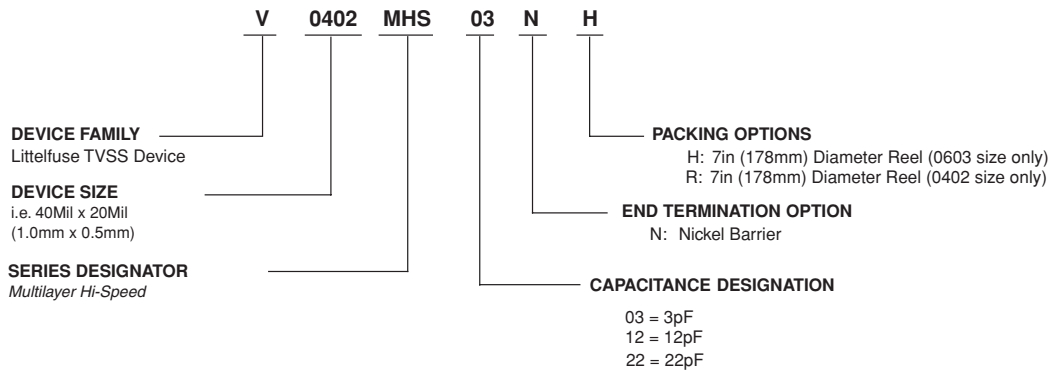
V 0402 MHS 03 N H

DEVICE FAMILY
Littelfuse TVSS Device

DEVICE SIZE
i.e. 40Mil x 20Mil
(1.0mm x 0.5mm)

SERIES DESIGNATOR
Multilayer Hi-Speed

PACKING OPTIONS
H: 7in (178mm) Diameter Reel (0603 size only)
R: 7in (178mm) Diameter Reel (0402 size only)

END TERMINATION OPTION
N: Nickel Barrier

CAPACITANCE DESIGNATION
03 = 3pF
12 = 12pF
22 = 22pF